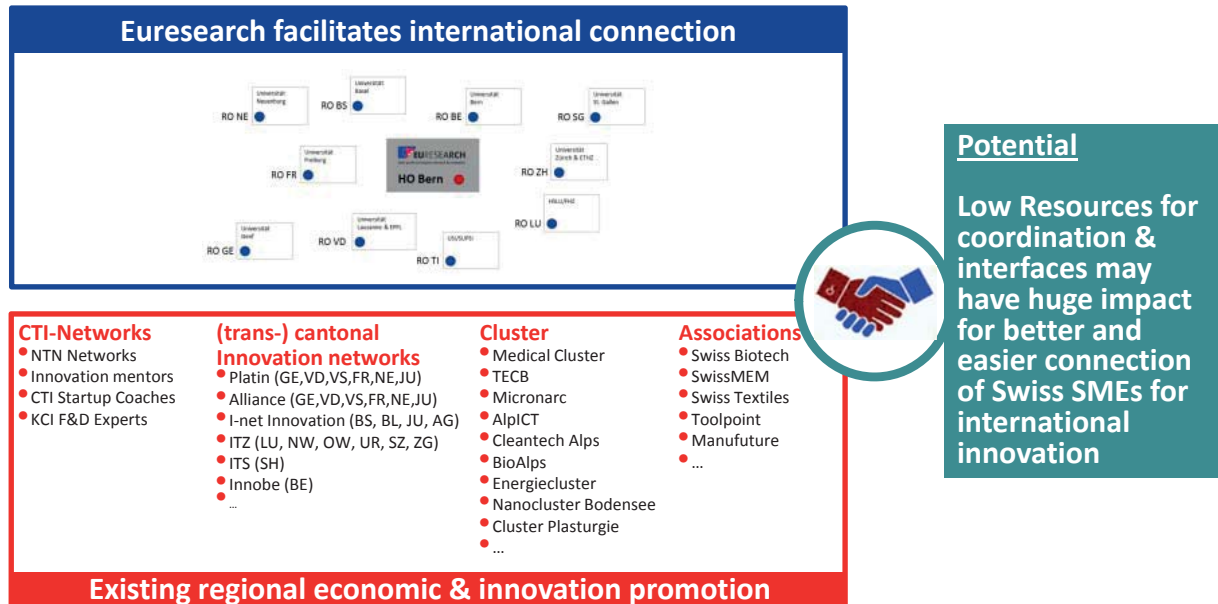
Euresearch facilitates international connection

Universität Neuenburg
RO NE

Universität Basel
RO BS

Universität Bern
RO BE

Universität St. Gallen
RO SG

Universität Freiburg
RO FR

EURESEARCH
HO Bern

Universität Zürich & ETHZ
RO ZH

HSLU/FHZ
RO LU

Universität Genf
RO GE

Universität Lausanne & EPFL
RO VD

USI/SUPSI
RO TI

Potential

Low Resources for coordination & interfaces may have huge impact for better and easier connection of Swiss SMEs for international innovation

CTI-Networks
- NTN Networks
- Innovation mentors
- CTI Startup Coaches
- KCI F&D Experts

(trans-) cantonal Innovation networks
- Platin (GE,VD,VS,FR,NE,JU)
- Alliance (GE,VD,VS,FR,NE,JU)
- I-net Innovation (BS, BL, JU, AG)
- ITZ (LU, NW, OW, UR, SZ, ZG)
- ITS (SH)
- Innobe (BE)
- ...

Cluster
- Medical Cluster
- TECB
- Micronarc
- AlpICT
- Cleantech Alps
- BioAlps
- Energiecluster
- Nanocluster Bodensee
- Cluster Plasturgie
- ...

Associations
- Swiss Biotech
- SwissMEM
- Swiss Textiles
- Toolpoint
- Manufuture
- ...

Existing regional economic & innovation promotion